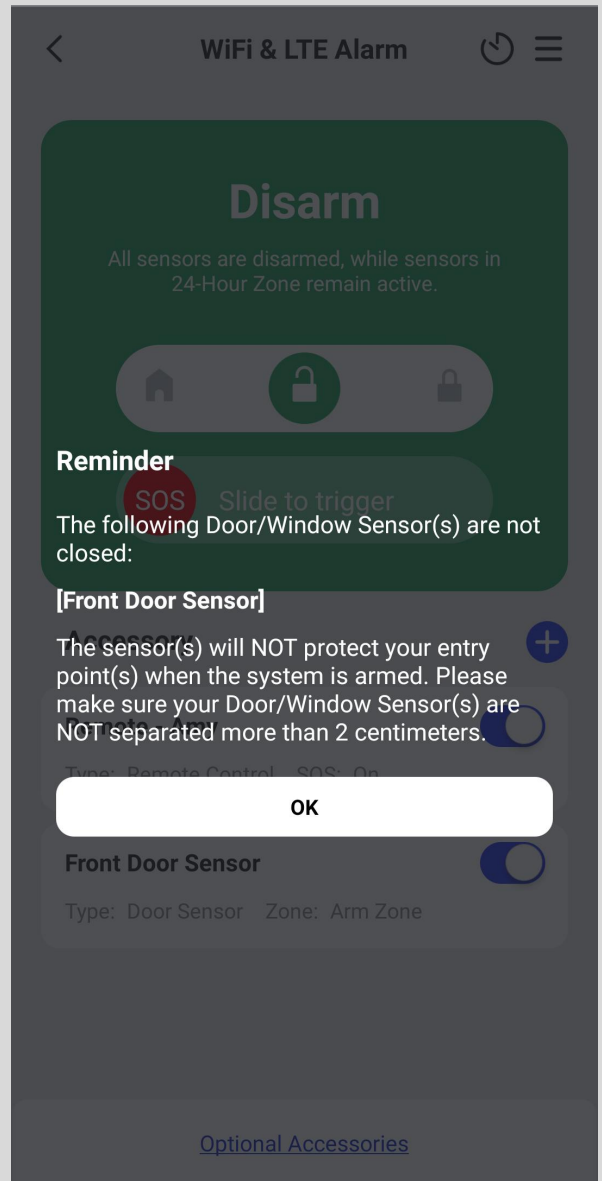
WiFi & LTE Alarm

Disarm

All sensors are disarmed, while sensors in 24-Hour Zone remain active.

SOS Slide to trigger

Reminder

The following Door/Window Sensor(s) are not closed:

[Front Door Sensor]

The sensor(s) will NOT protect your entry point(s) when the system is armed. Please make sure your Door/Window Sensor(s) are NOT separated more than 2 centimeters.

OK

Accessory

Remote - Amy

Type: Remote Control SOS: On

Front Door Sensor

Type: Door Sensor Zone: Arm Zone

Optional Accessories